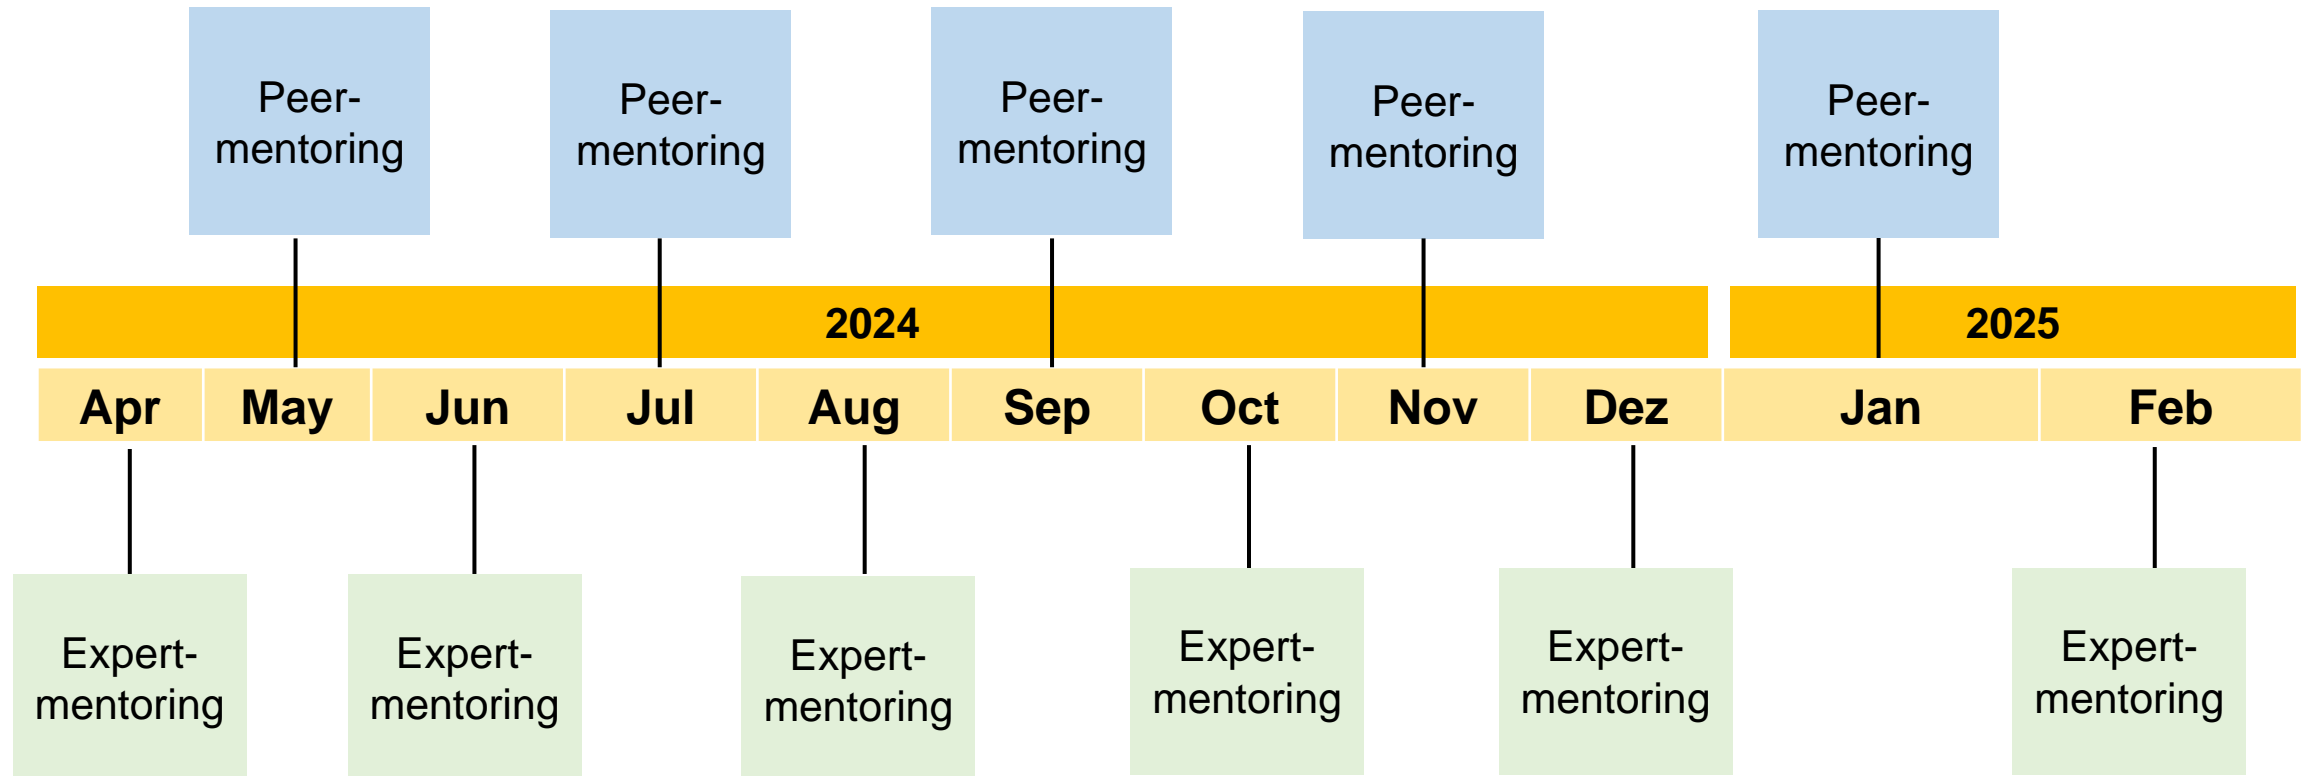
Peer-mentoring

Peer-mentoring

Peer-mentoring

Peer-mentoring

Peer-mentoring

2024

2025

| Apr | May | Jun | Jul | Aug | Sep | Oct | Nov | Dez | Jan | Feb |
|---|---|---|---|---|---|---|---|---|---|---|

Expert-mentoring

Expert-mentoring

Expert-mentoring

Expert-mentoring

Expert-mentoring

Expert-mentoring